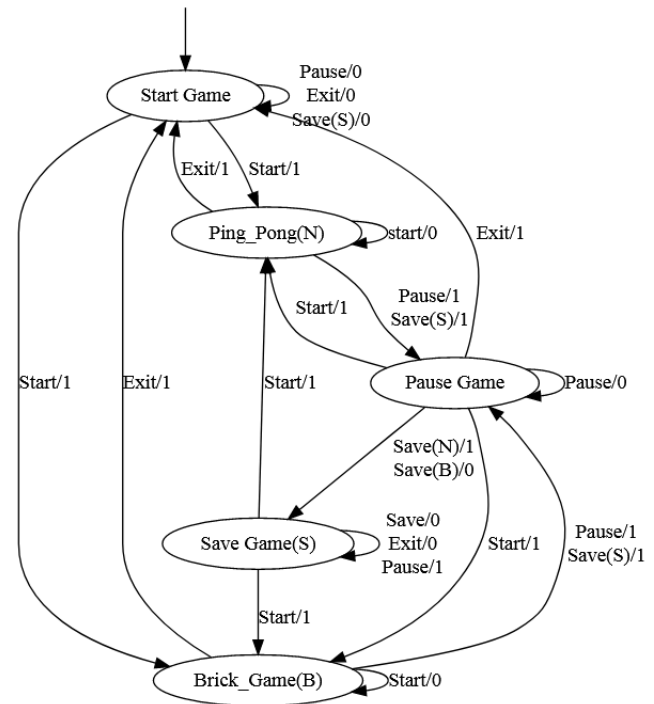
Start Game

Pause/0
Exit/0
Save(S)/0

Exit/1

Start/1

Ping_Pong(N)

start/0

Exit/1

Start/1

Pause/1
Save(S)/1

Pause Game

Pause/0

Start/1

Exit/1

Start/1

Save(N)/1
Save(B)/0

Save Game(S)

Save/0
Exit/0
Pause/1

Start/1

Pause/1
Save(S)/1

Start/1

Brick_Game(B)

Start/0